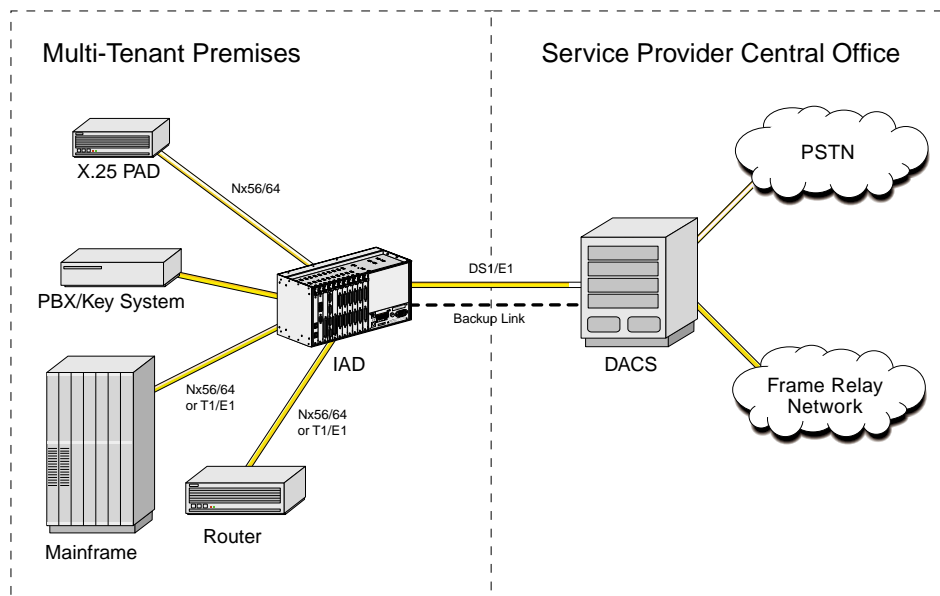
Multi-Tenant Premises

Service Provider Central Office

X.25 PAD

Nx56/64

PBX/Key System

IAD

DS1/E1

Backup Link

DACS

PSTN

Frame Relay Network

Nx56/64 or T1/E1

Nx56/64 or T1/E1

Mainframe

Router